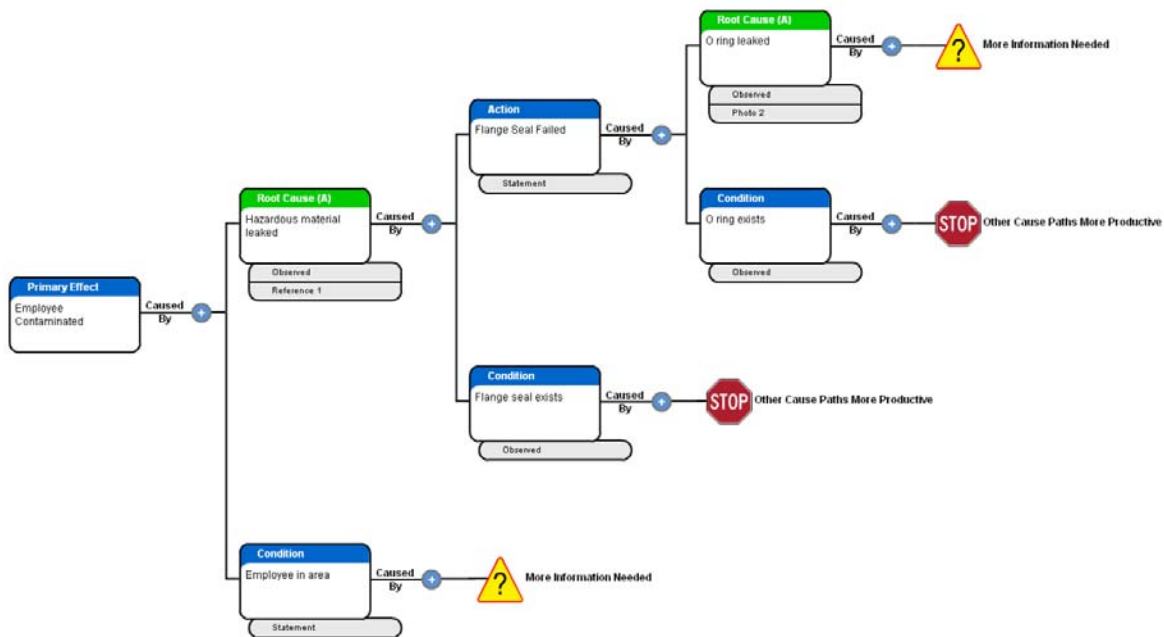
Primary Effect
Employee Contaminated
Caused By

Root Cause (A)
Hazardous material leaked
Observed
Reference 1
Caused By

Action
Flange Seal Failed
Statement
Caused By

Root Cause (A)
O ring leaked
Observed
Photo 2
Caused By
?
More Information Needed

Condition
O ring exists
Observed
Caused By
STOP
Other Cause Paths More Productive

Condition
Flange seal exists
Observed
Caused By
STOP
Other Cause Paths More Productive

Condition
Employee in area
Statement
Caused By
?
More Information Needed